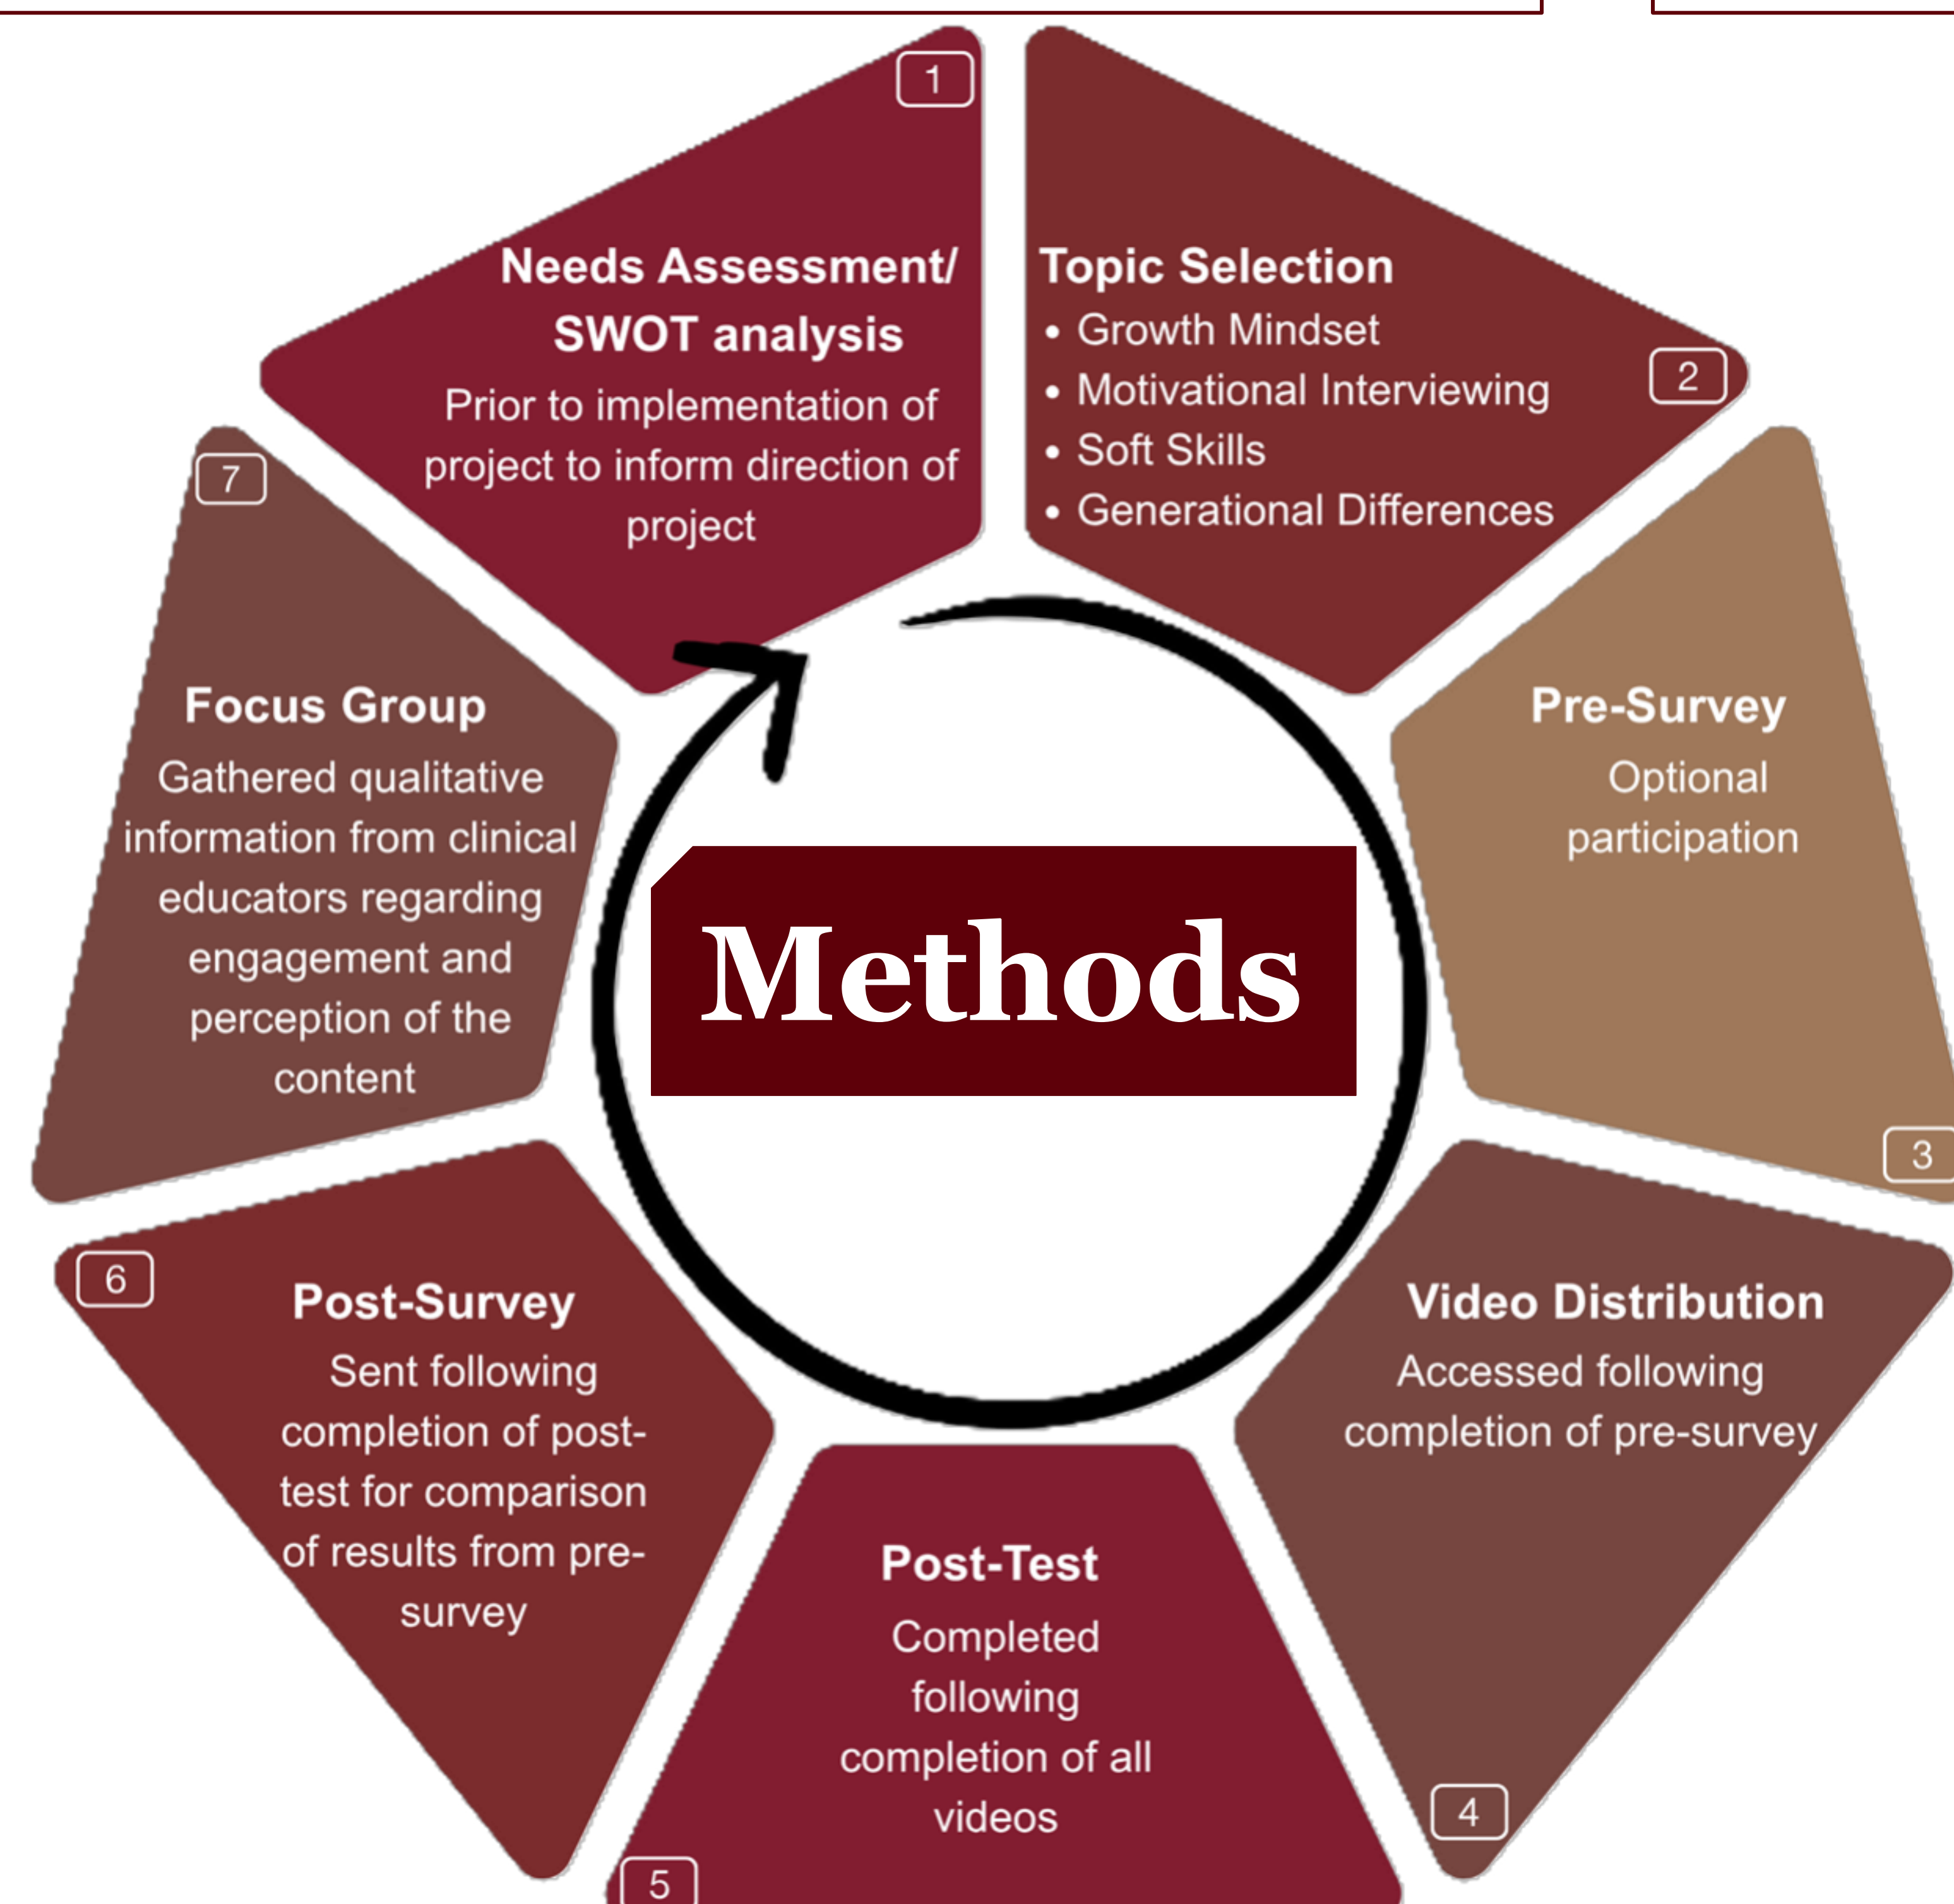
Methods

1
Needs Assessment/ SWOT analysis
Prior to implementation of project to inform direction of project

2
Topic Selection
• Growth Mindset
• Motivational Interviewing
• Soft Skills
• Generational Differences

3
Pre-Survey
Optional participation

4
Video Distribution
Accessed following completion of pre-survey

5
Post-Test
Completed following completion of all videos

6
Post-Survey
Sent following completion of post-test for comparison of results from pre-survey

7
Focus Group
Gathered qualitative information from clinical educators regarding engagement and perception of the content